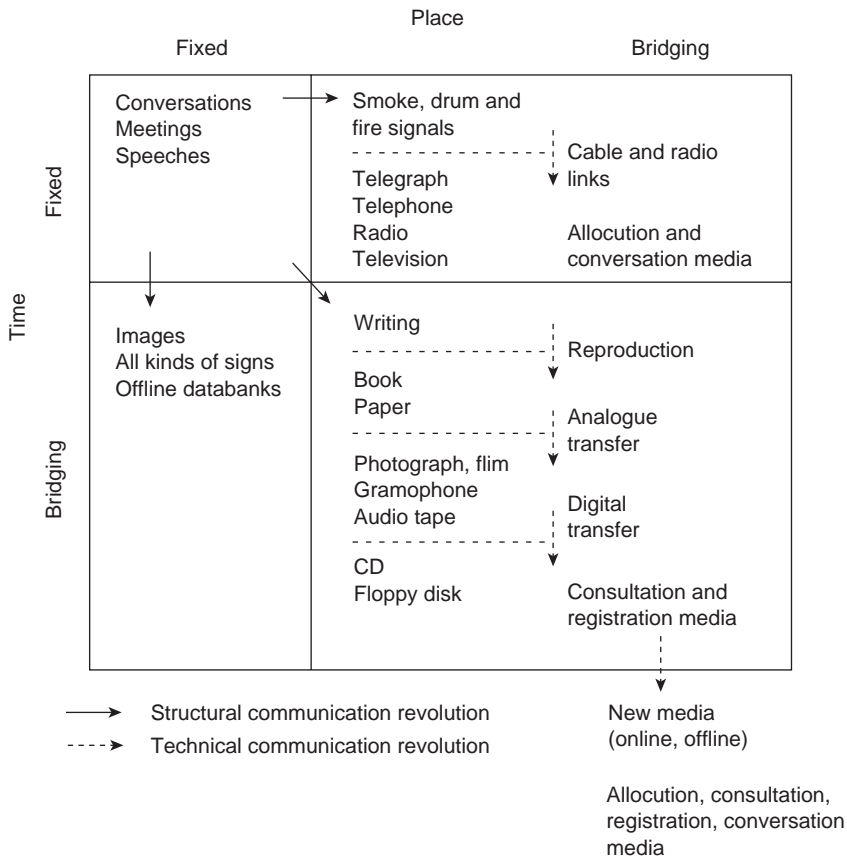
Place

Fixed

Bridging

Time

Fixed

Bridging

Conversations
Meetings
Speeches

Smoke, drum and fire signals

Cable and radio links

Telegraph
Telephone
Radio
Television

Allocution and conversation media

Images
All kinds of signs
Offline databanks

Writing

Reproduction

Book
Paper

Analogue transfer

Photograph, flim
Gramophone
Audio tape

Digital transfer

CD
Floppy disk

Consultation and registration media

Structural communication revolution

Technical communication revolution

New media (online, offline)

Allocution, consultation, registration, conversation media